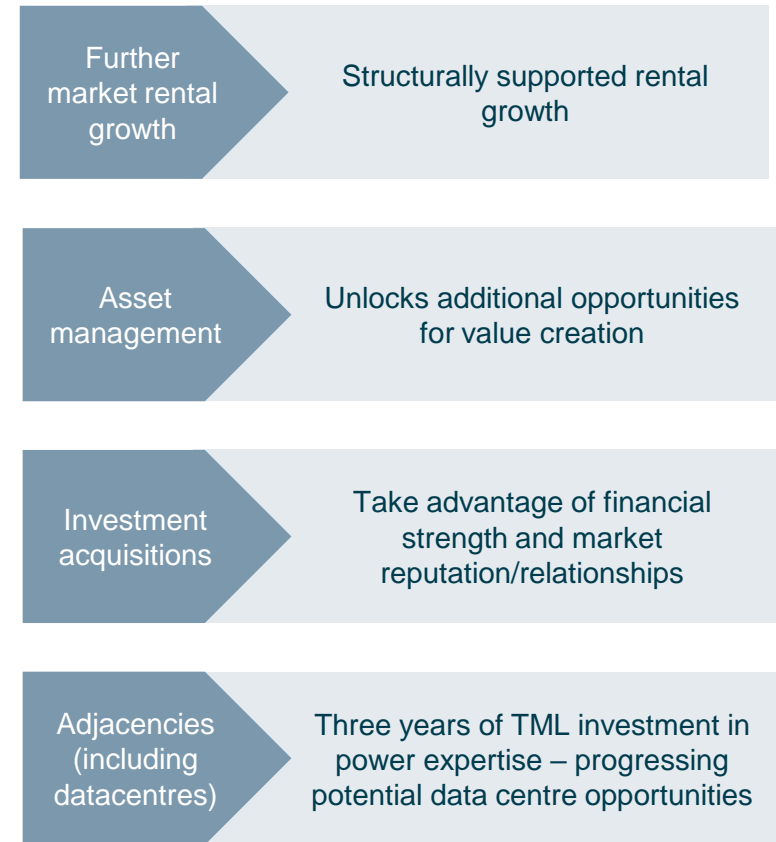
Further market rental growth

Structurally supported rental growth

Asset management

Unlocks additional opportunities for value creation

Investment acquisitions

Take advantage of financial strength and market reputation/relationships

Adjacencies (including datacentres)

Three years of TML investment in power expertise – progressing potential data centre opportunities